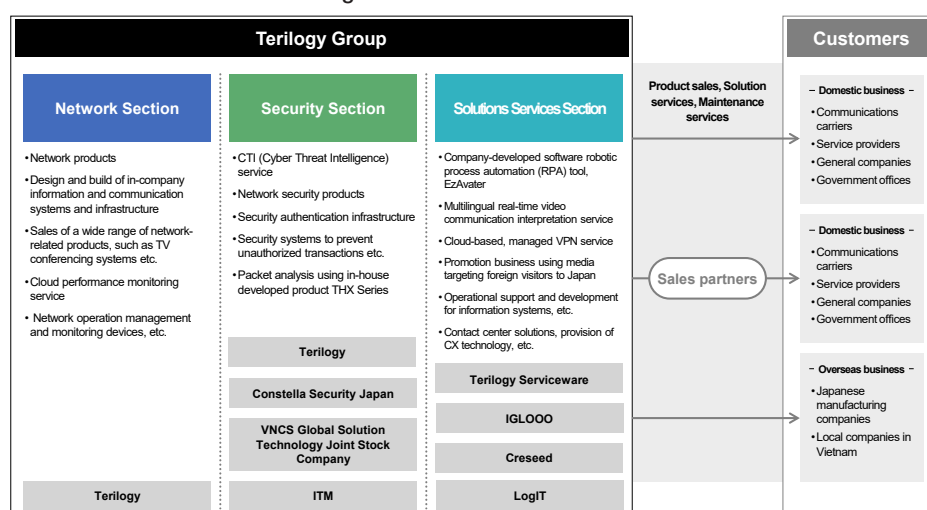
Terilogy Group

Customers

Network Section

• Network products
• Design and build of in-company information and communication systems and infrastructure
• Sales of a wide range of network-related products, such as TV conferencing systems etc.
• Cloud performance monitoring service
• Network operation management and monitoring devices, etc.

Terilogy

Security Section

• CTI (Cyber Threat Intelligence) service
• Network security products
• Security authentication infrastructure
• Security systems to prevent unauthorized transactions etc.
• Packet analysis using in-house developed product THX Series

Terilogy

Constella Security Japan

VNCS Global Solution Technology Joint Stock Company

ITM

Solutions Services Section

• Company-developed software robotic process automation (RPA) tool, EzAvater
• Multilingual real-time video communication interpretation service
• Cloud-based, managed VPN service
• Promotion business using media targeting foreign visitors to Japan
• Operational support and development for information systems, etc.
• Contact center solutions, provision of CX technology, etc.

Terilogy Serviceware

IGLOOO

Creseed

LogIT

Product sales, Solution services, Maintenance services

Sales partners

– Domestic business –
• Communications carriers
• Service providers
• General companies
• Government offices

– Domestic business –
• Communications carriers
• Service providers
• General companies
• Government offices

– Overseas business –
• Japanese manufacturing companies
• Local companies in Vietnam